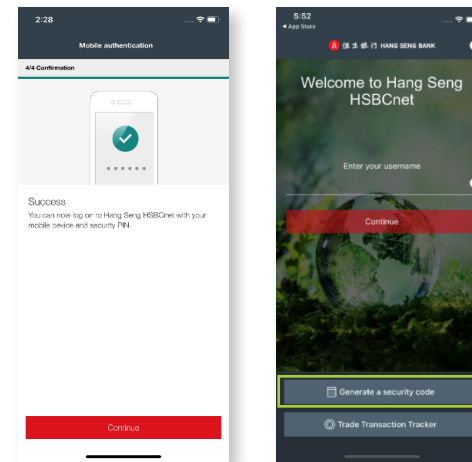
2:28

Mobile authentication

4/4 Confirmation

Success

You can now log on to Hang Seng HSBCnet with your mobile device and security PIN.

Continue

5:52

◂ App Store

恒生銀行 HANG SENG BANK

Welcome to Hang Seng HSBCnet

Enter your username

Continue

Generate a security code

Trade Transaction Tracker